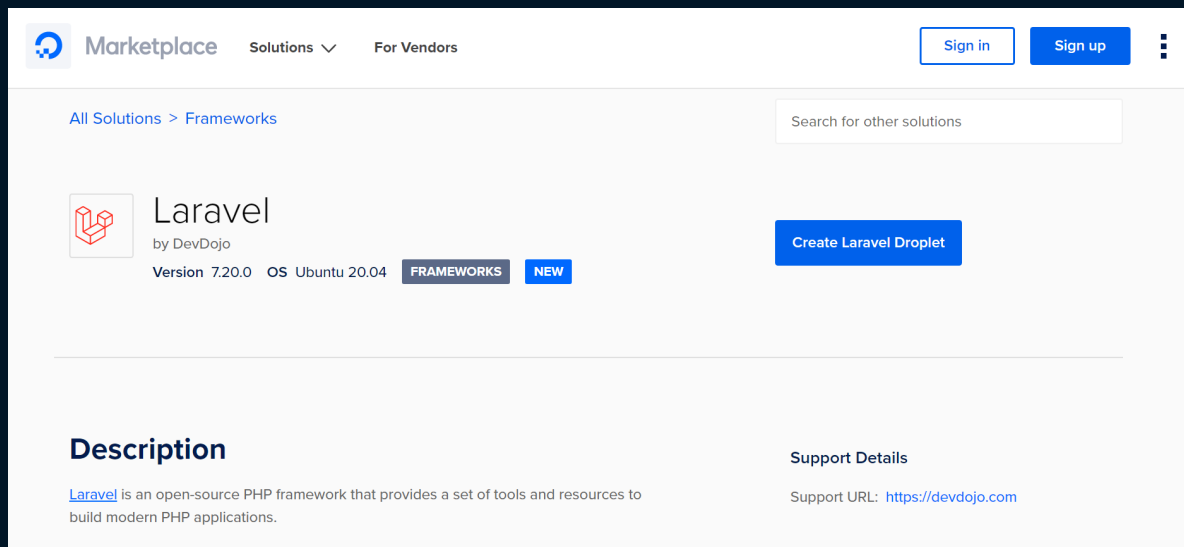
Marketplace Solutions For Vendors Sign in Sign up

All Solutions > Frameworks

Search for other solutions

Laravel
by DevDojo
Version 7.20.0 OS Ubuntu 20.04 FRAMEWORKS NEW

Create Laravel Droplet

Description

Laravel is an open-source PHP framework that provides a set of tools and resources to build modern PHP applications.

Support Details

Support URL: https://devdojo.com